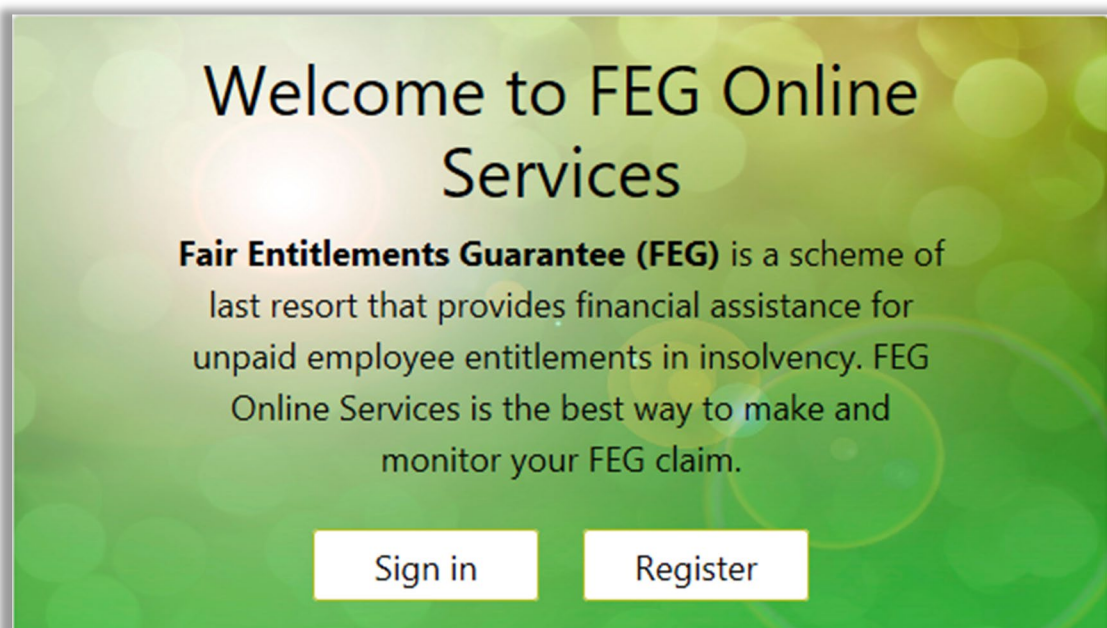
Welcome to FEG Online Services

**Fair Entitlements Guarantee (FEG)** is a scheme of last resort that provides financial assistance for unpaid employee entitlements in insolvency. FEG Online Services is the best way to make and monitor your FEG claim.

Sign in

Register